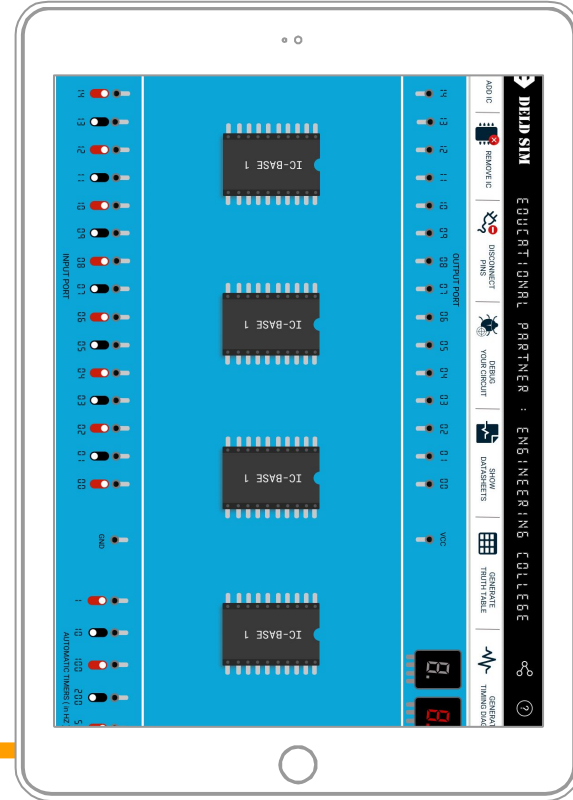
DELD SIM

EDUCATIONAL PARTNER : ENGINEERING COLLEGE

ADD IC

REMOVE IC

DISCONNECT PINS

DEBUG YOUR CIRCUIT

SHOW DATASHEETS

GENERATE TRUTH TABLE

GENERA TIMING DIAG

14 13 12 11 10 O9 O8 O7 O6 O5 O4 O3 O2 O1 O0

OUTPUT PORT

VCC

IC-BASE 1

IC-BASE 1

IC-BASE 1

IC-BASE 1

14 13 12 11 10 I9 I8 I7 I6 I5 I4 I3 I2 I1 I0

INPUT PORT

GND

1 10 100 200 5

AUTOMATIC TIMERS ( in HZ